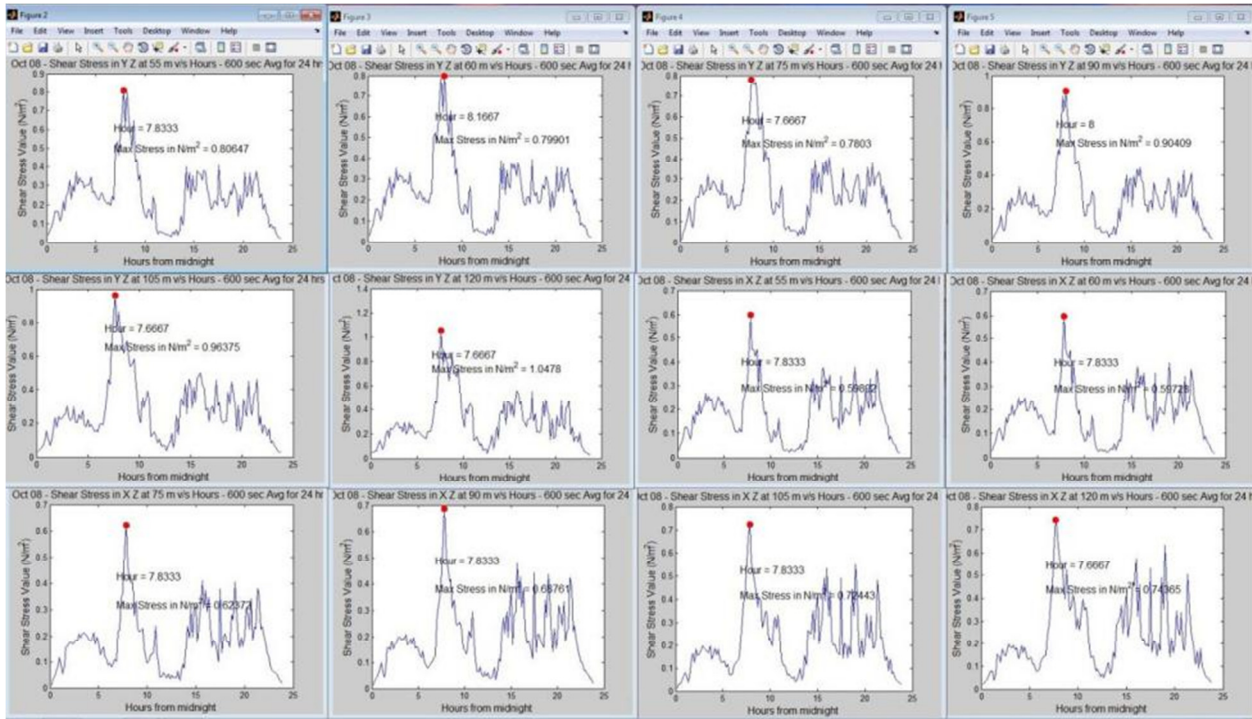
Figure 2
File Edit View Insert Tools Desktop Window Help

Oct 08 - Shear Stress in Y Z at 55 m v/s Hours - 600 sec Avg for 24 hr

Hour = 7.8333
Max Stress in N/m$^2$ = 0.80647

Shear Stress Value (N/m$^2$)
Hours from midnight

Figure 3
File Edit View Insert Tools Desktop Window Help

Oct 08 - Shear Stress in Y Z at 60 m v/s Hours - 600 sec Avg for 24 h

Hour = 8.1667
Max Stress in N/m$^2$ = 0.79901

Shear Stress Value (N/m$^2$)
Hours from midnight

Figure 4
File Edit View Insert Tools Desktop Window Help

Oct 08 - Shear Stress in Y Z at 75 m v/s Hours - 600 sec Avg for 24 h

Hour = 7.6667
Max Stress in N/m$^2$ = 0.7803

Shear Stress Value (N/m$^2$)
Hours from midnight

Figure 5
File Edit View Insert Tools Desktop Window Help

Oct 08 - Shear Stress in Y Z at 90 m v/s Hours - 600 sec Avg for 24 h

Hour = 8
Max Stress in N/m$^2$ = 0.90409

Shear Stress Value (N/m$^2$)
Hours from midnight

Oct 08 - Shear Stress in Y Z at 105 m v/s Hours - 600 sec Avg for 24 hrs

Hour = 7.6667
Max Stress in N/m$^2$ = 0.96375

Shear Stress Value (N/m$^2$)
Hours from midnight

Oct 08 - Shear Stress in Y Z at 120 m v/s Hours - 600 sec Avg for 24

Hour = 7.6667
Max Stress in N/m$^2$ = 1.0478

Shear Stress Value (N/m$^2$)
Hours from midnight

Oct 08 - Shear Stress in X Z at 55 m v/s Hours - 600 sec Avg for 24 h

Hour = 7.8333
Max Stress in N/m$^2$ = 0.59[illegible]

Shear Stress Value (N/m$^2$)
Hours from midnight

Oct 08 - Shear Stress in X Z at 60 m v/s Hours - 600 sec Avg for 24 h

Hour = 7.8333
Max Stress in N/m$^2$ = 0.5972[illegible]

Shear Stress Value (N/m$^2$)
Hours from midnight

Oct 08 - Shear Stress in X Z at 75 m v/s Hours - 600 sec Avg for 24 hr

Hour = 7.8333
Max Stress in N/m$^2$ = 0.62372

Shear Stress Value (N/m$^2$)
Hours from midnight

Oct 08 - Shear Stress in X Z at 90 m v/s Hours - 600 sec Avg for 24

Hour = 7.8333
Max Stress in N/m$^2$ = 0.68761

Shear Stress Value (N/m$^2$)
Hours from midnight

Oct 08 - Shear Stress in X Z at 105 m v/s Hours - 600 sec Avg for 24

Hour = 7.8333
Max Stress in N/m$^2$ = 0.72443

Shear Stress Value (N/m$^2$)
Hours from midnight

Oct 08 - Shear Stress in X Z at 120 m v/s Hours - 600 sec Avg for 24 h

Hour = 7.6667
Max Stress in N/m$^2$ = 0.74365

Shear Stress Value (N/m$^2$)
Hours from midnight